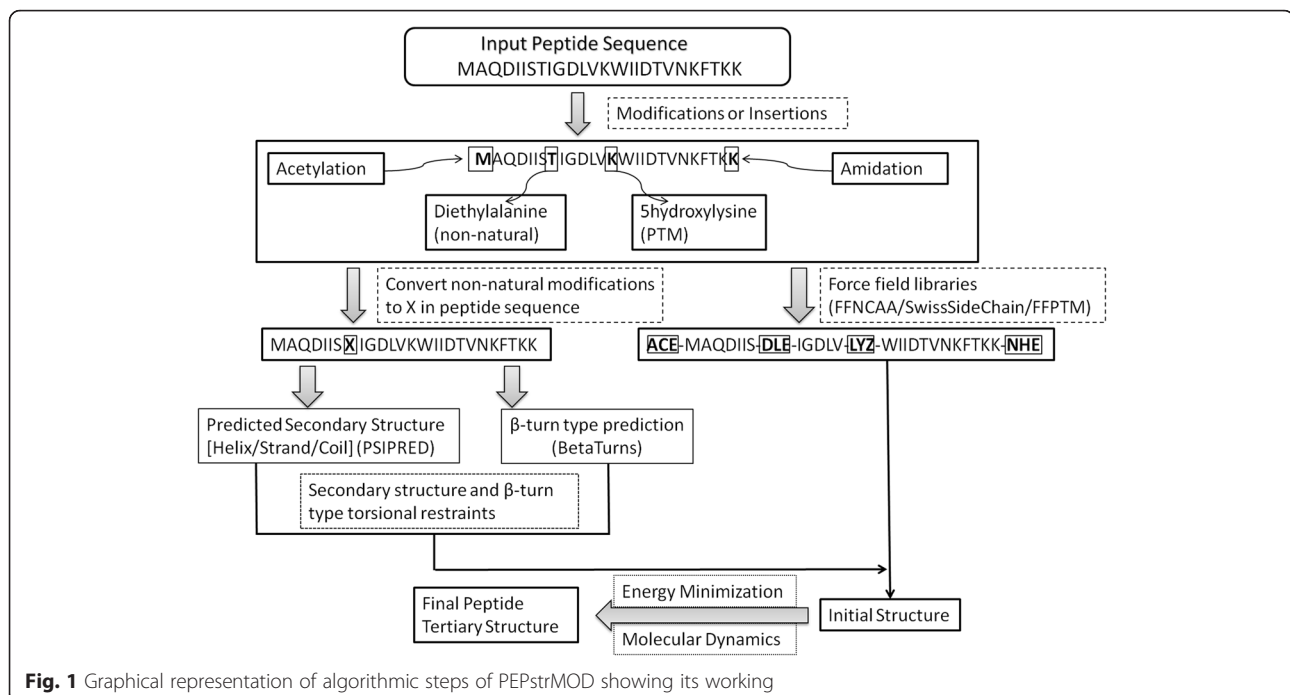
Input Peptide Sequence
MAQDIISTIGDLVKWIIDTVNKFTKK

Modifications or Insertions

Acetylation

MAQDIISTIGDLVKWIIDTVNKFTKK

Amidation

Diethylalanine (non-natural)

5hydroxylysine (PTM)

Convert non-natural modifications to X in peptide sequence

Force field libraries (FFNCAA/SwissSideChain/FFPTM)

MAQDIISXIGDLVKWIIDTVNKFTKK

ACE-MAQDIIS-DLE-IGDLV-LYZ-WIIDTVNKFTKK-NHE

Predicted Secondary Structure [Helix/Strand/Coil] (PSIPRED)

β-turn type prediction (BetaTurns)

Secondary structure and β-turn type torsional restraints

Energy Minimization

Final Peptide Tertiary Structure

Initial Structure

Molecular Dynamics

**Fig. 1** Graphical representation of algorithmic steps of PEPstrMOD showing its working